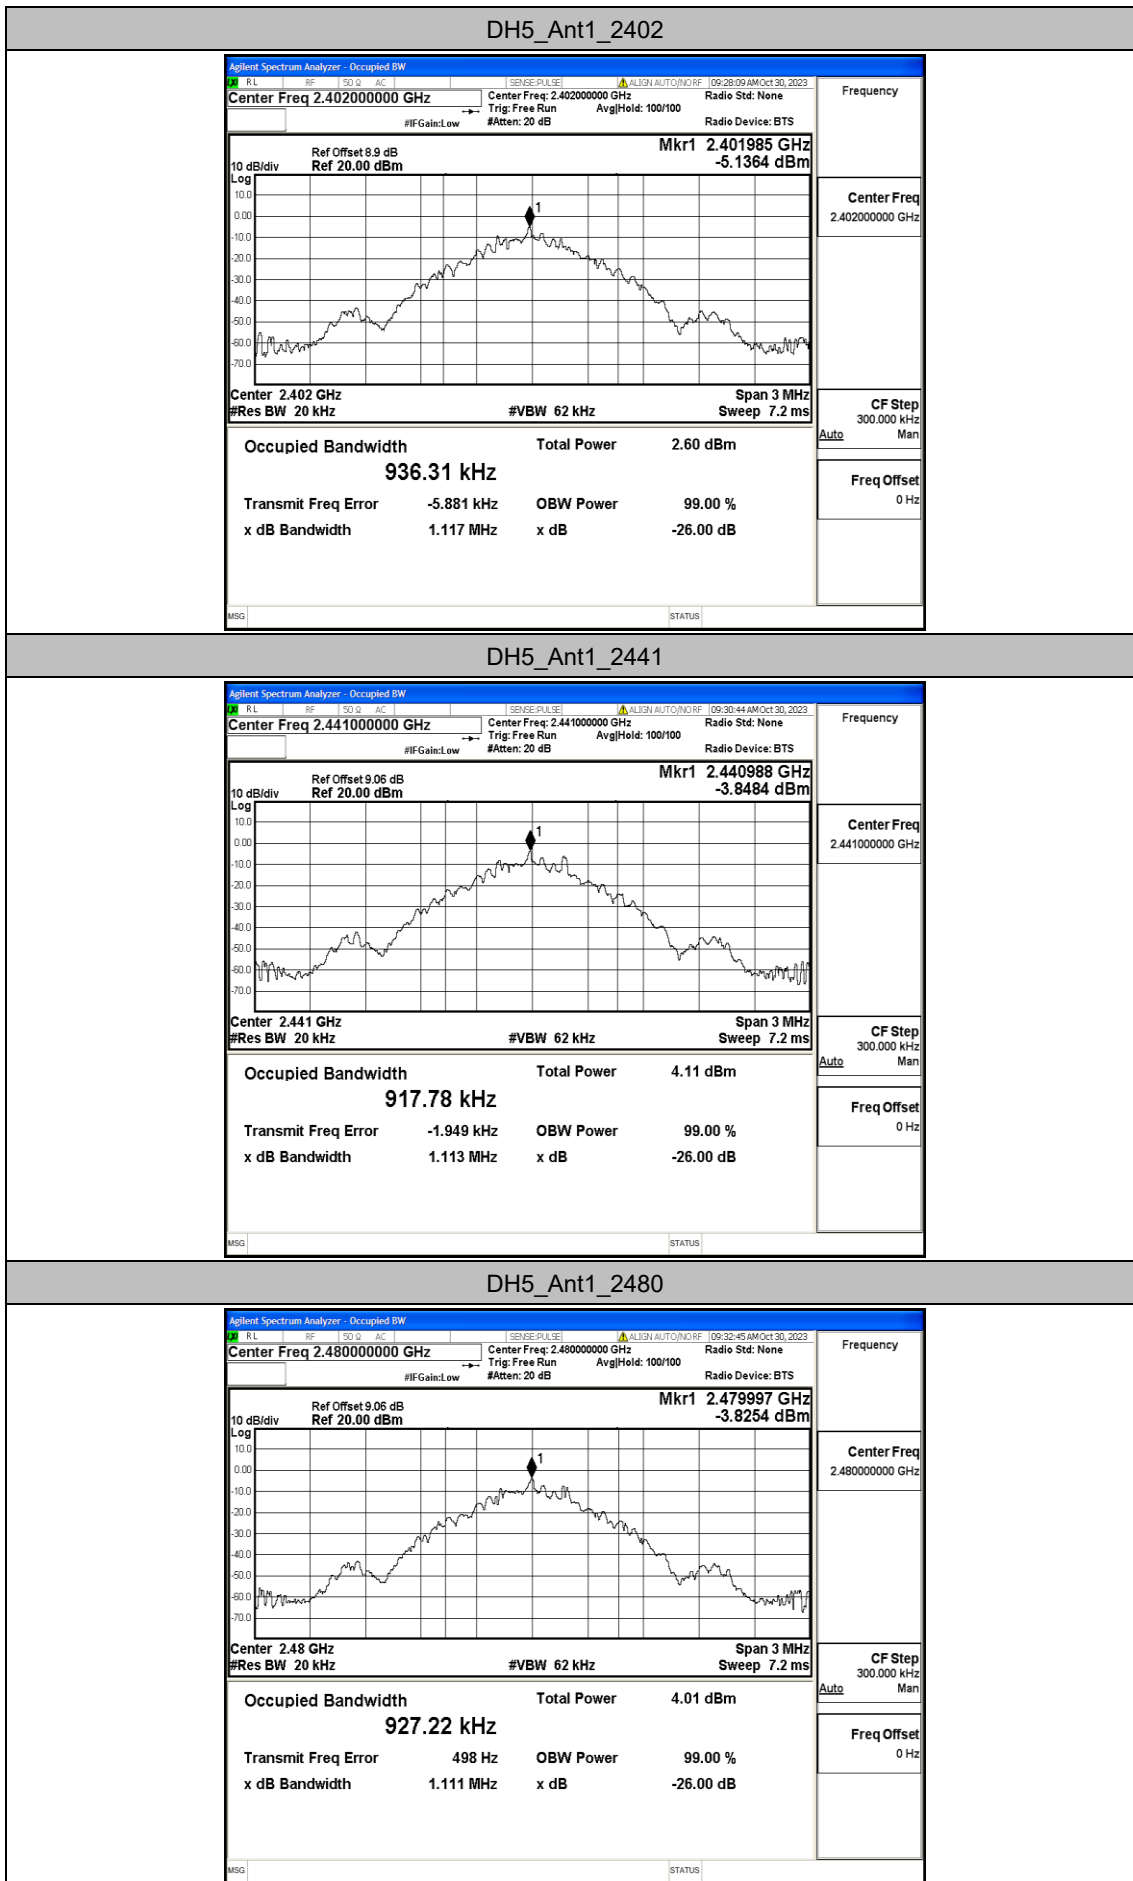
DH5_Ant1_2402

Agilent Spectrum Analyzer - Occupied BW
RL RF 50 Ω AC SENSE:PULSE ALIGN AUTO/NO RF 09:28:09 AM Oct 30, 2023
Center Freq 2.402000000 GHz
Center Freq: 2.402000000 GHz
Trig: Free Run Avg|Hold: 100/100
#IFGain:Low #Atten: 20 dB
Radio Std: None
Radio Device: BTS

Frequency

Ref Offset 8.9 dB
10 dB/div Ref 20.00 dBm
Log
Mkr1 2.401985 GHz
-5.1364 dBm

10.0
0.00
-10.0
-20.0
-30.0
-40.0
-50.0
-60.0
-70.0

1

Center 2.402 GHz
#Res BW 20 kHz
#VBW 62 kHz
Span 3 MHz
Sweep 7.2 ms

Center Freq
2.402000000 GHz

CF Step
300.000 kHz
Auto Man

Freq Offset
0 Hz

Occupied Bandwidth
936.31 kHz
Total Power 2.60 dBm

Transmit Freq Error -5.881 kHz
OBW Power 99.00 %
x dB Bandwidth 1.117 MHz
x dB -26.00 dB

MSG STATUS

DH5_Ant1_2441

Agilent Spectrum Analyzer - Occupied BW
RL RF 50 Ω AC SENSE:PULSE ALIGN AUTO/NO RF 09:30:44 AM Oct 30, 2023
Center Freq 2.441000000 GHz
Center Freq: 2.441000000 GHz
Trig: Free Run Avg|Hold: 100/100
#IFGain:Low #Atten: 20 dB
Radio Std: None
Radio Device: BTS

Frequency

Ref Offset 9.06 dB
10 dB/div Ref 20.00 dBm
Log
Mkr1 2.440988 GHz
-3.8484 dBm

10.0
0.00
-10.0
-20.0
-30.0
-40.0
-50.0
-60.0
-70.0

1

Center 2.441 GHz
#Res BW 20 kHz
#VBW 62 kHz
Span 3 MHz
Sweep 7.2 ms

Center Freq
2.441000000 GHz

CF Step
300.000 kHz
Auto Man

Freq Offset
0 Hz

Occupied Bandwidth
917.78 kHz
Total Power 4.11 dBm

Transmit Freq Error -1.949 kHz
OBW Power 99.00 %
x dB Bandwidth 1.113 MHz
x dB -26.00 dB

MSG STATUS

DH5_Ant1_2480

Agilent Spectrum Analyzer - Occupied BW
RL RF 50 Ω AC SENSE:PULSE ALIGN AUTO/NO RF 09:32:45 AM Oct 30, 2023
Center Freq 2.480000000 GHz
Center Freq: 2.480000000 GHz
Trig: Free Run Avg|Hold: 100/100
#IFGain:Low #Atten: 20 dB
Radio Std: None
Radio Device: BTS

Frequency

Ref Offset 9.06 dB
10 dB/div Ref 20.00 dBm
Log
Mkr1 2.479997 GHz
-3.8254 dBm

10.0
0.00
-10.0
-20.0
-30.0
-40.0
-50.0
-60.0
-70.0

1

Center 2.48 GHz
#Res BW 20 kHz
#VBW 62 kHz
Span 3 MHz
Sweep 7.2 ms

Center Freq
2.480000000 GHz

CF Step
300.000 kHz
Auto Man

Freq Offset
0 Hz

Occupied Bandwidth
927.22 kHz
Total Power 4.01 dBm

Transmit Freq Error 498 Hz
OBW Power 99.00 %
x dB Bandwidth 1.111 MHz
x dB -26.00 dB

MSG STATUS